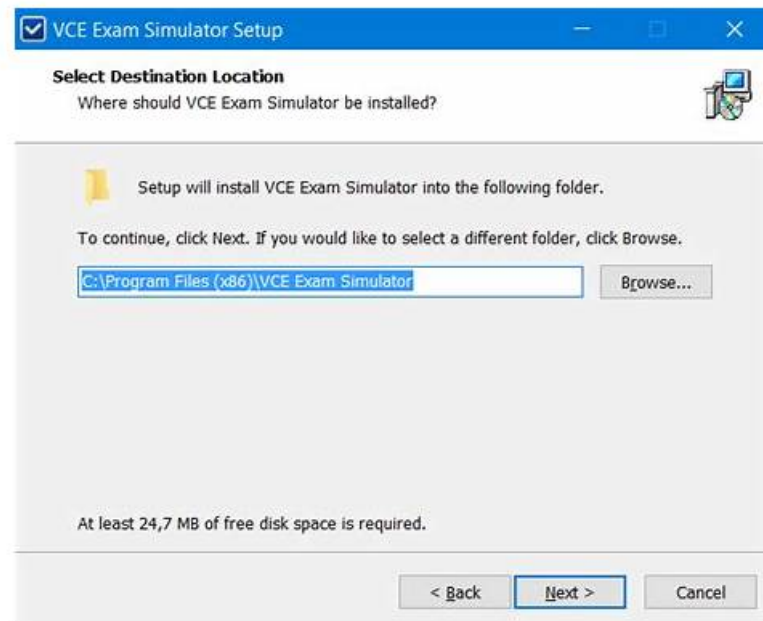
VCE Exam Simulator Setup

Select Destination Location
Where should VCE Exam Simulator be installed?

Setup will install VCE Exam Simulator into the following folder.

To continue, click Next. If you would like to select a different folder, click Browse.

C:\Program Files (x86)\VCE Exam Simulator

Browse...

At least 24,7 MB of free disk space is required.

< Back

Next >

Cancel